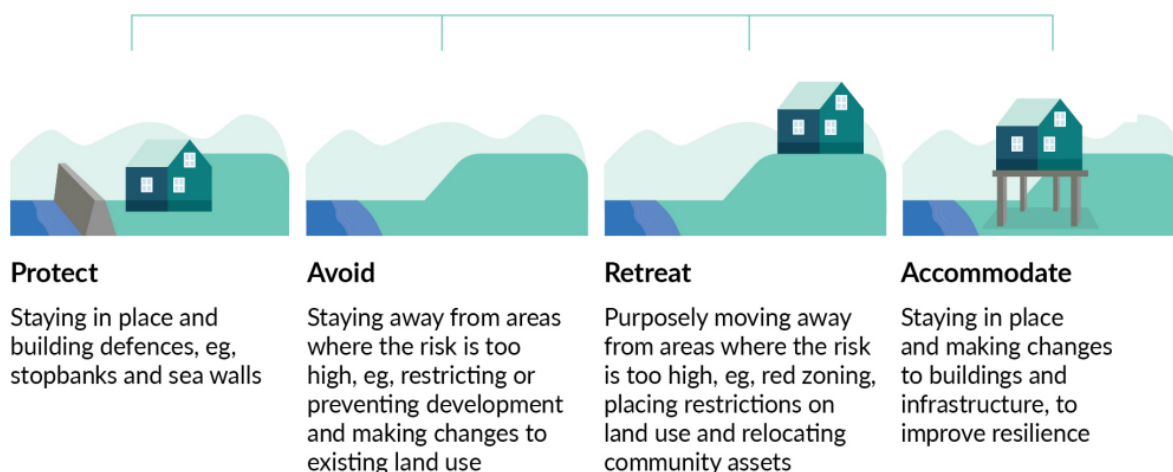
Protect

Staying in place and building defences, eg, stopbanks and sea walls

Avoid

Staying away from areas where the risk is too high, eg, restricting or preventing development and making changes to existing land use

Retreat

Purposely moving away from areas where the risk is too high, eg, red zoning, placing restrictions on land use and relocating community assets

Accommodate

Staying in place and making changes to buildings and infrastructure, to improve resilience